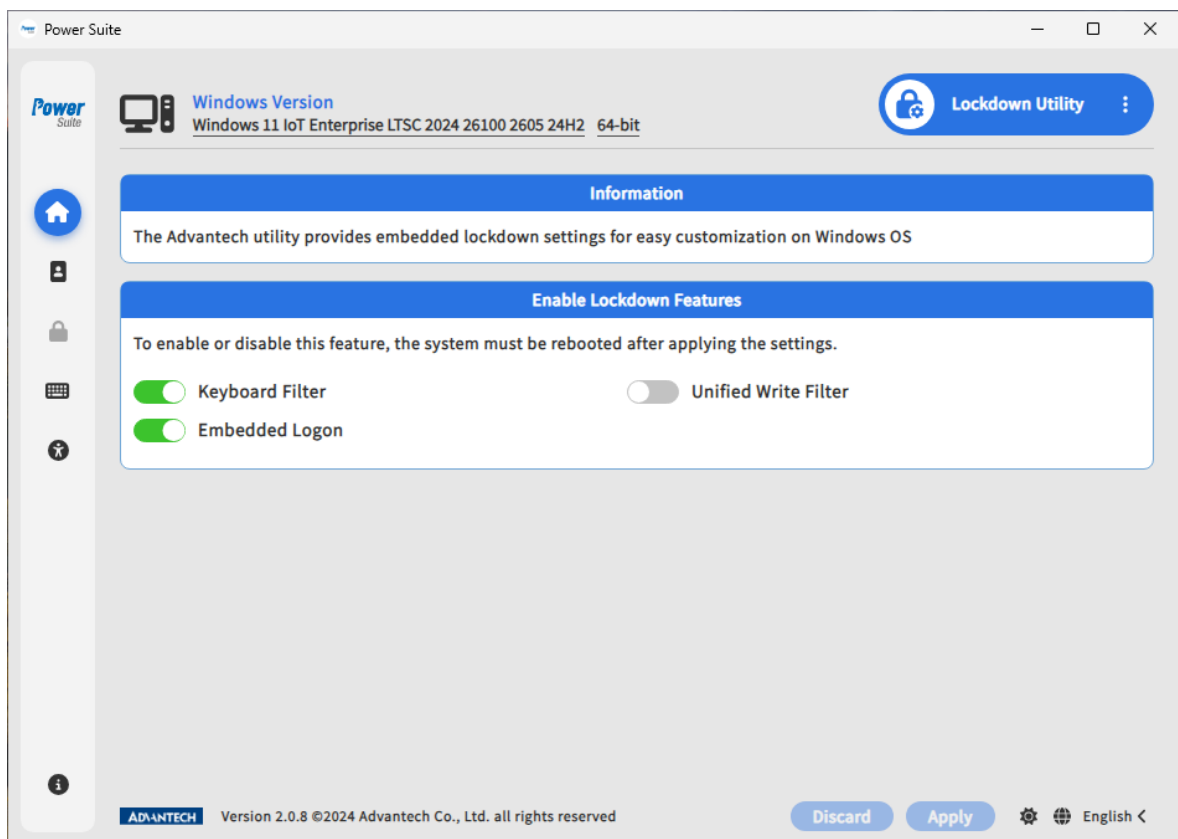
Power Suite

Power Suite

Windows Version
Windows 11 IoT Enterprise LTSC 2024 26100 2605 24H2 64-bit

Lockdown Utility

Information

The Advantech utility provides embedded lockdown settings for easy customization on Windows OS

Enable Lockdown Features

To enable or disable this feature, the system must be rebooted after applying the settings.

Keyboard Filter

Unified Write Filter

Embedded Logon

ADVANTECH Version 2.0.8 ©2024 Advantech Co., Ltd. all rights reserved

Discard Apply English